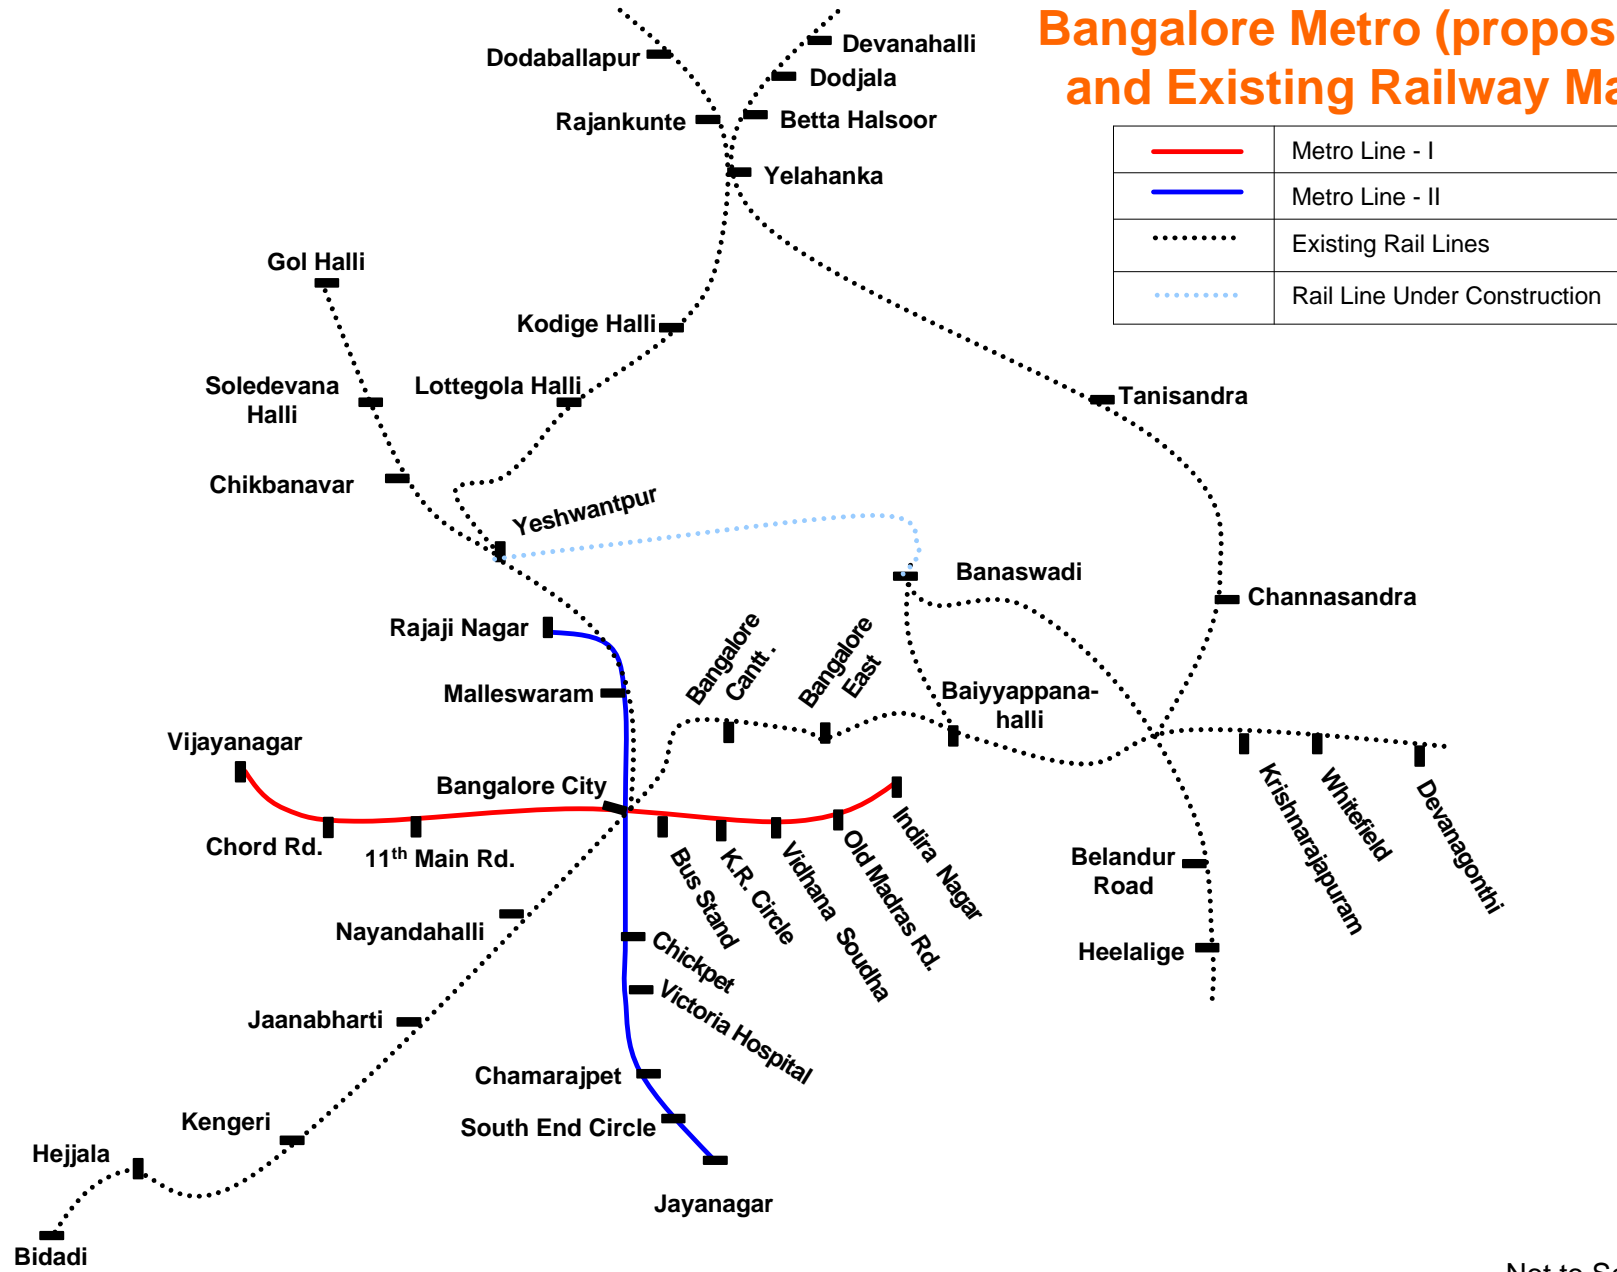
Bangalore Metro (propos
and Existing Railway Ma

| | Metro Line - I |
|---|---|
| | Metro Line - II |
| | Existing Rail Lines |
| | Rail Line Under Construction |

Dodaballapur
Devanahalli
Dodjala
Rajankunte
Betta Halsoor
Yelahanka
Gol Halli
Kodige Halli
Soledevana Halli
Lottegola Halli
Tanisandra
Chikbanavar
Yeshwantpur
Banaswadi
Channasandra
Rajaji Nagar
Bangalore Cantt.
Bangalore East
Malleswaram
Baiyyappanahalli
Vijayanagar
Bangalore City
Indira Nagar
Chord Rd.
11$^{th}$ Main Rd.
Bus Stand
K.R. Circle
Vidhana Soudha
Old Madras Rd.
Belandur Road
Krishnarajapuram
Whitefield
Devanagonthi
Nayandahalli
Chickpet
Heelalige
Victoria Hospital
Jaanabharti
Chamarajpet
Kengeri
South End Circle
Hejjala
Jayanagar
Bidadi
Not to Sc